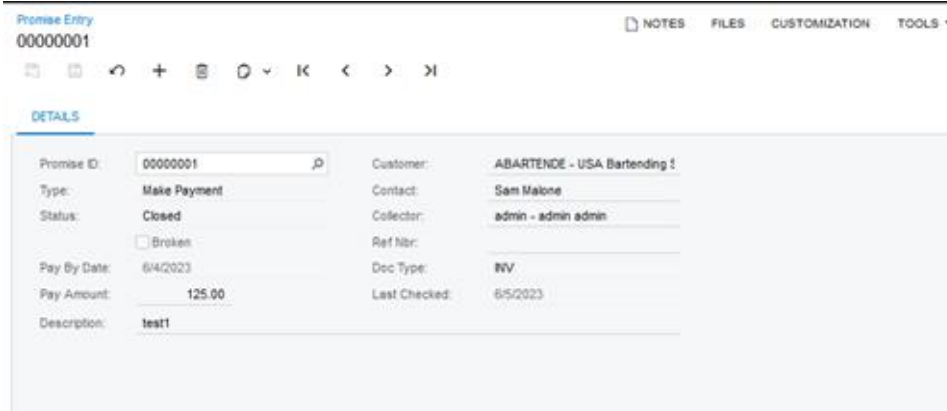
Promise Entry
00000001

NOTES FILES CUSTOMIZATION TOOLS

DETAILS

Promise ID: 00000001
Type: Make Payment
Status: Closed
Broken
Pay By Date: 6/4/2023
Pay Amount: 125.00
Description: test1

Customer: ABARTENDE - USA Bartending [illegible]
Contact: Sam Malone
Collector: admin - admin admin
Ref Nbr:
Doc Type: INV
Last Checked: 6/5/2023